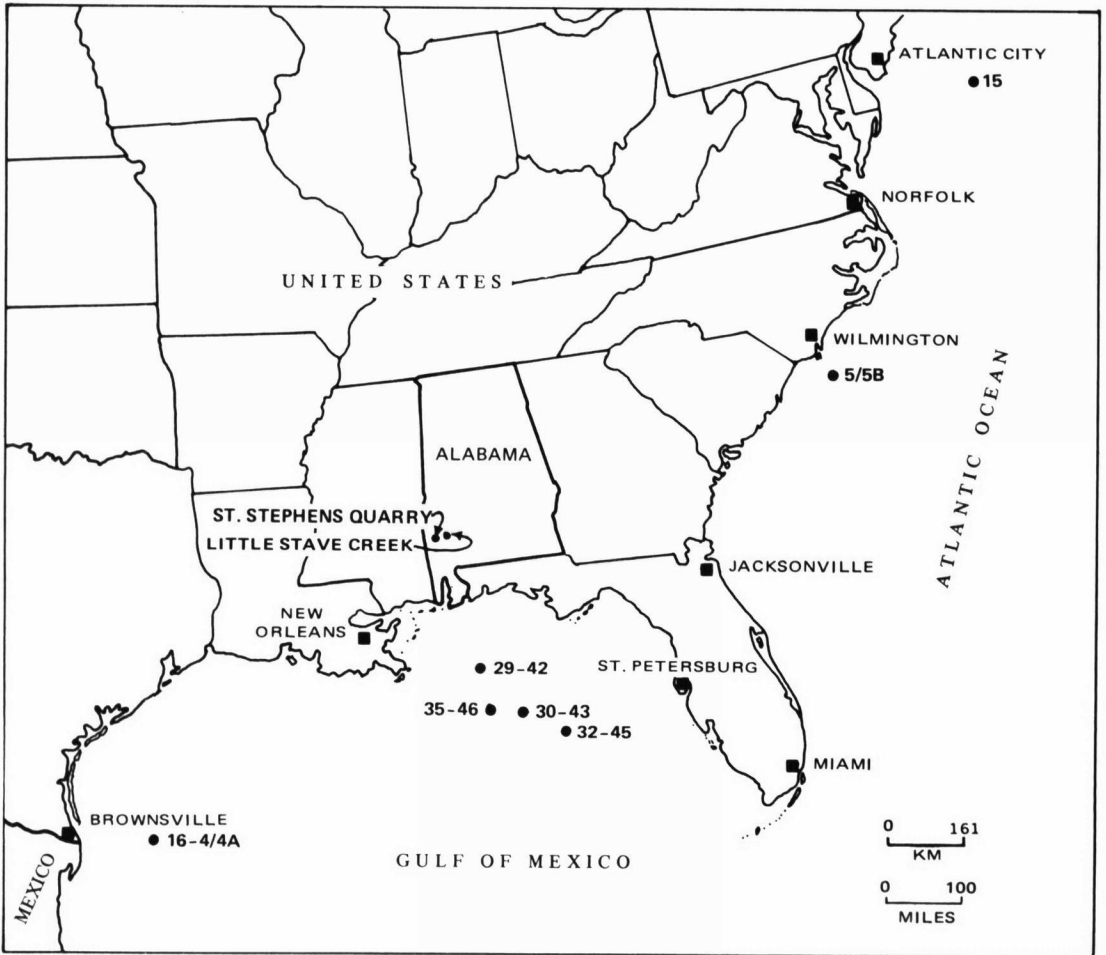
ATLANTIC CITY
15
NORFOLK
UNITED STATES
WILMINGTON
5/5B
ATLANTIC OCEAN
ALABAMA
ST. STEPHENS QUARRY
LITTLE STAVE CREEK
JACKSONVILLE
NEW ORLEANS
29-42
ST. PETERSBURG
35-46
30-43
32-45
MIAMI
BROWNSVILLE
16-4/4A
GULF OF MEXICO
MEXICO
0 161
KM
0 100
MILES